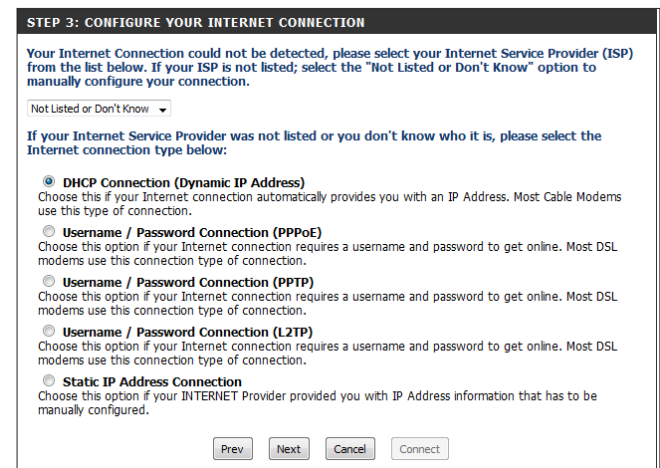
STEP 3: CONFIGURE YOUR INTERNET CONNECTION

Your Internet Connection could not be detected, please select your Internet Service Provider (ISP) from the list below. If your ISP is not listed; select the "Not Listed or Don't Know" option to manually configure your connection.

Not Listed or Don't Know

If your Internet Service Provider was not listed or you don't know who it is, please select the Internet connection type below:

DHCP Connection (Dynamic IP Address)
Choose this if your Internet connection automatically provides you with an IP Address. Most Cable Modems use this type of connection.

Username / Password Connection (PPPoE)
Choose this option if your Internet connection requires a username and password to get online. Most DSL modems use this connection type of connection.

Username / Password Connection (PPTP)
Choose this option if your Internet connection requires a username and password to get online. Most DSL modems use this connection type of connection.

Username / Password Connection (L2TP)
Choose this option if your Internet connection requires a username and password to get online. Most DSL modems use this connection type of connection.

Static IP Address Connection
Choose this option if your INTERNET Provider provided you with IP Address information that has to be manually configured.

Prev Next Cancel Connect